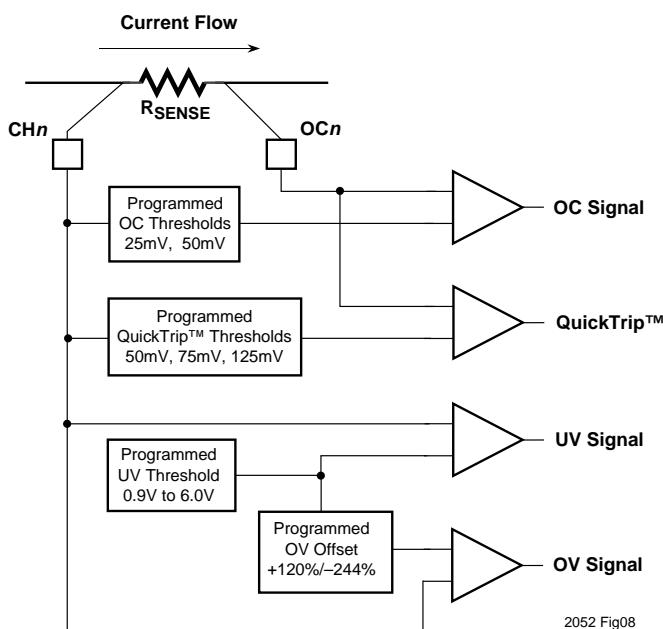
Current Flow

$R_{SENSE}$

CH*n*

OC*n*

Programmed
OC Thresholds
25mV, 50mV

OC Signal

Programmed
QuickTrip™ Thresholds
50mV, 75mV, 125mV

QuickTrip™

UV Signal

Programmed
UV Threshold
0.9V to 6.0V

Programmed
OV Offset
+120%/–244%

OV Signal

2052 Fig08